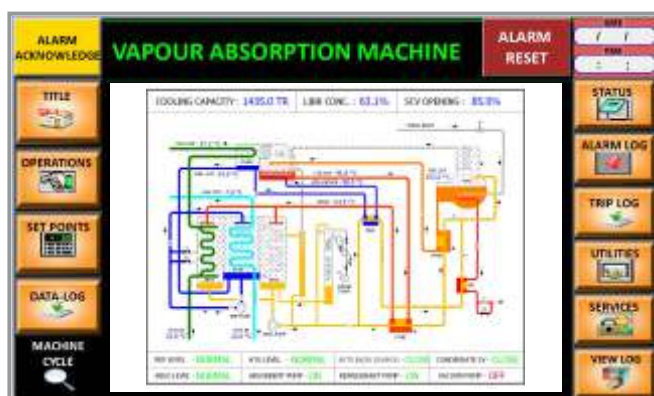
ALARM ACKNOWLEDGE

VAPOUR ABSORPTION MACHINE

ALARM RESET

DATE
/ /
TIME
: :

TITLE

OPERATIONS

SET POINTS

DATA-LOG

MACHINE CYCLE

STATUS

ALARM LOG

TRIP LOG

UTILITIES

SERVICES

VIEW LOG

COOLING CAPACITY : 1435.0 TR    LIBR CONC. : 63.1%    SCV OPENING : 85.0%

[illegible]

NORMAL    NORMAL    CLOSE    CLOSE
NORMAL    ON    ON    OFF